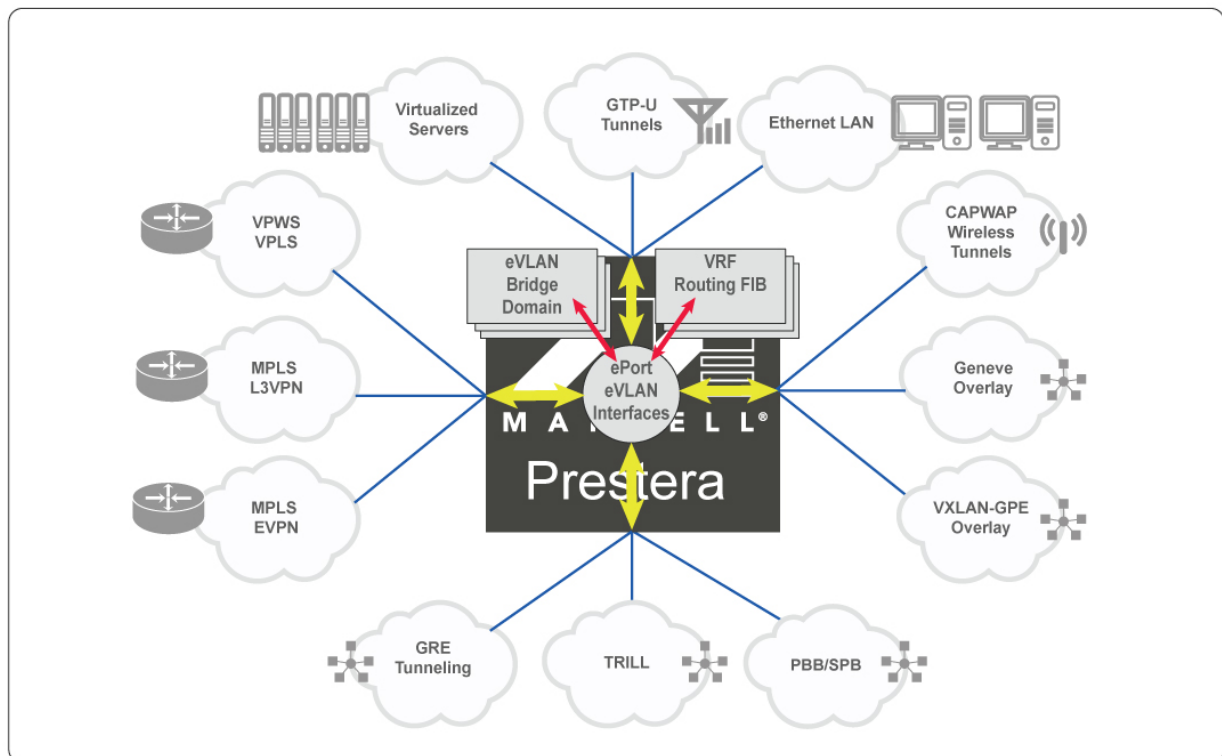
Virtualized Servers

GTP-U Tunnels

Ethernet LAN

VPWS VPLS

CAPWAP Wireless Tunnels

eVLAN Bridge Domain

VRF Routing FIB

MPLS L3VPN

ePort eVLAN Interfaces

Geneve Overlay

M A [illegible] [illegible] E L L®

Prestera

MPLS EVPN

VXLAN-GPE Overlay

GRE Tunneling

TRILL

PBB/SPB